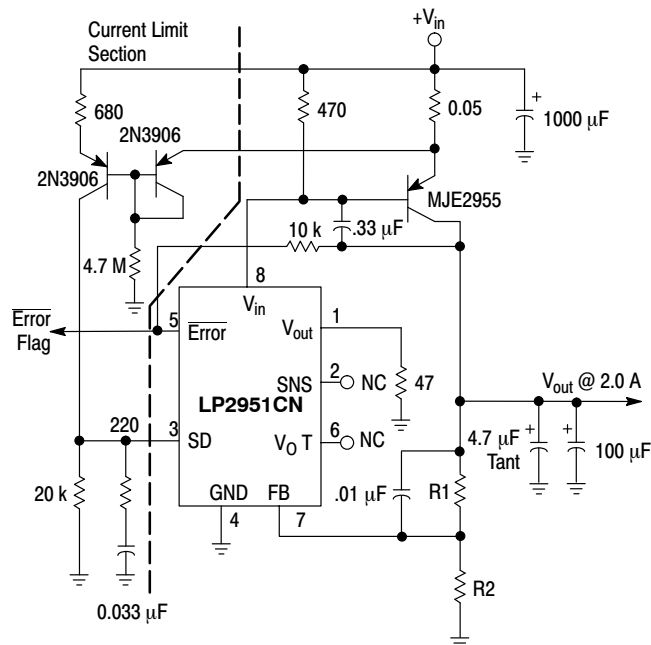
Current Limit Section

$+V_{in}$

680

470

0.05

1000 µF

2N3906

2N3906

MJE2955

10 k

.33 µF

4.7 M

8

$V_{in}$

$\overline{\text{Error}}$ Flag

5

$\overline{\text{Error}}$

$V_{out}$

1

2

SNS

NC

47

LP2951CN

$V_{out}$ @ 2.0 A

220

3

SD

6

$V_O$ T

NC

4.7 µF Tant

100 µF

.01 µF

R1

20 k

GND

4

FB

7

R2

0.033 µF